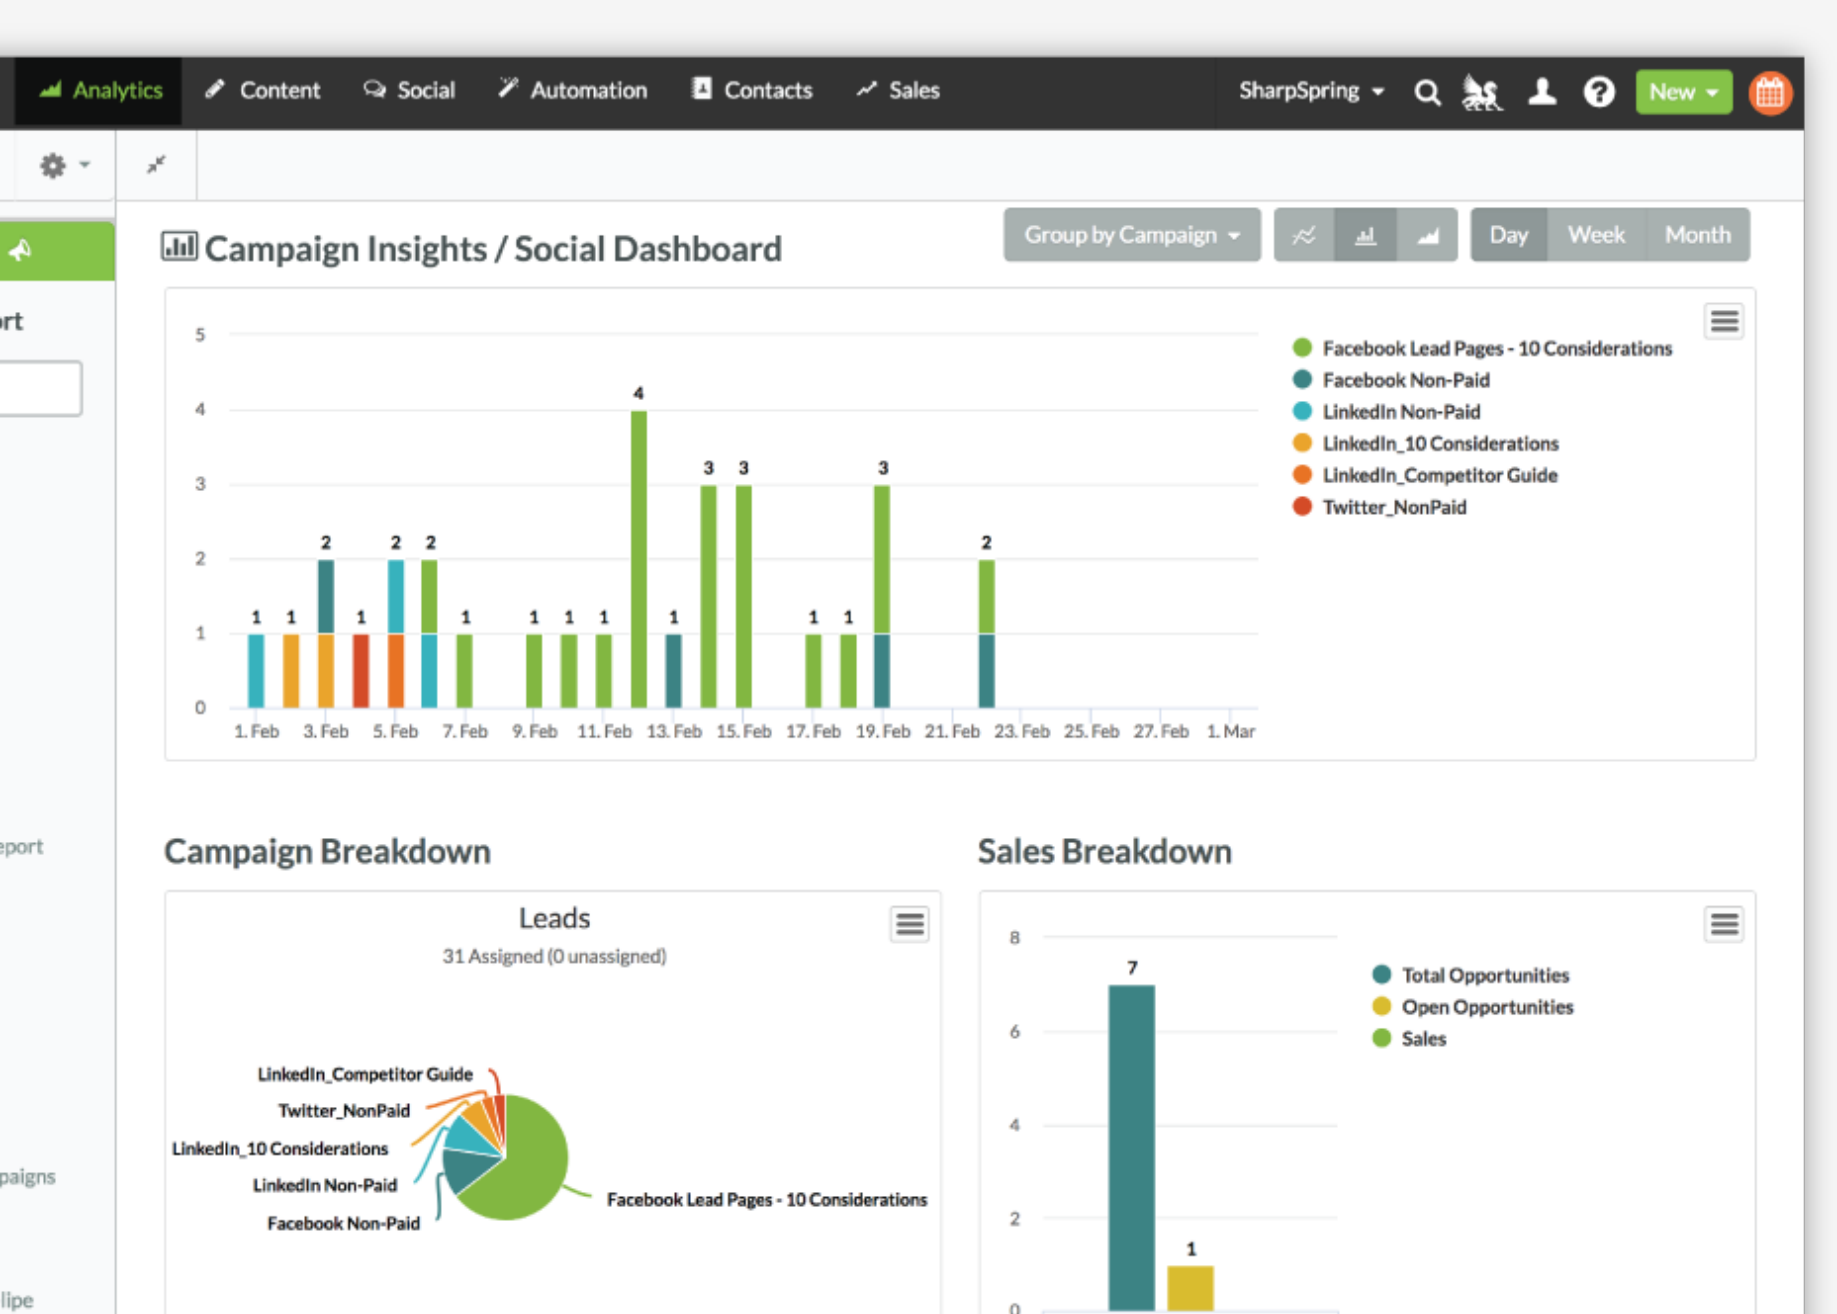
Analytics Content Social Automation Contacts Sales SharpSpring New

rt

eport

paigns

lipe

Campaign Insights / Social Dashboard

Group by Campaign Day Week Month

5
4
3
2
1
0

1 1 2 1 2 2 1 1 1 1 4 1 3 3 1 1 3 2

1. Feb 3. Feb 5. Feb 7. Feb 9. Feb 11. Feb 13. Feb 15. Feb 17. Feb 19. Feb 21. Feb 23. Feb 25. Feb 27. Feb 1. Mar

Facebook Lead Pages - 10 Considerations
Facebook Non-Paid
LinkedIn Non-Paid
LinkedIn_10 Considerations
LinkedIn_Competitor Guide
Twitter_NonPaid

Campaign Breakdown

Leads
31 Assigned (0 unassigned)

LinkedIn_Competitor Guide
Twitter_NonPaid
LinkedIn_10 Considerations
LinkedIn Non-Paid
Facebook Non-Paid
Facebook Lead Pages - 10 Considerations

Sales Breakdown

8
6
4
2
0

7
1

Total Opportunities
Open Opportunities
Sales